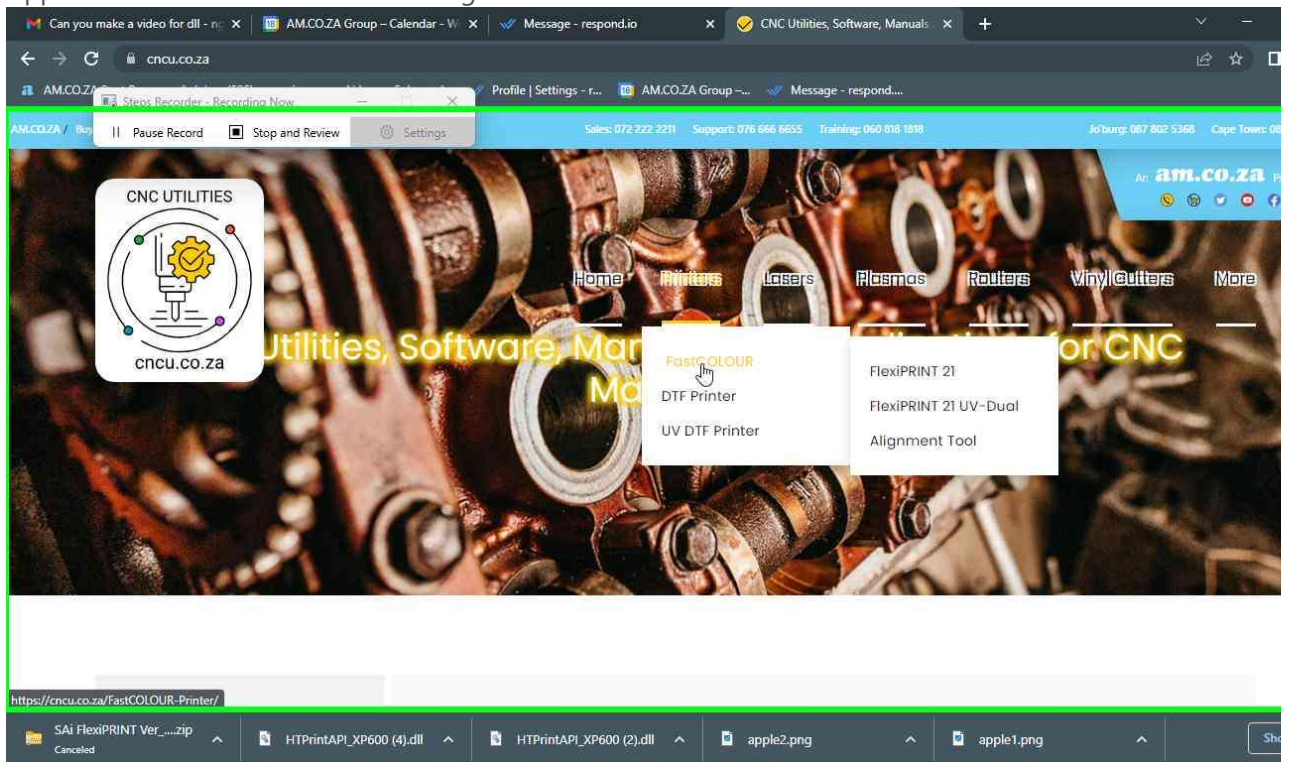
Can you make a video for dll - n
AM.CO.ZA Group – Calendar - W
Message - respond.io
CNC Utilities, Software, Manuals
cncu.co.za
AM.CO.ZA
Steps Recorder - Recording Now
Profile | Settings - r...
AM.CO.ZA Group -...
Message - respond....
Pause Record
Stop and Review
Settings
AM.CO.ZA / Bu
Sales: 072 222 2211 Support: 076 666 6655 Training: 060 818 1818
Jo'burg: 087 802 5368 Cape Town: 08
An am.co.za P
CNC UTILITIES
cncu.co.za
Home
Printers
Lasers
Plasmas
Routers
Vinyl Cutters
More
Utilities, Software, Ma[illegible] for CNC Ma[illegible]
FastCOLOUR
DTF Printer
UV DTF Printer
FlexiPRINT 21
FlexiPRINT 21 UV-Dual
Alignment Tool
https://cncu.co.za/FastCOLOUR-Printer/
SAi FlexiPRINT Ver_....zip
Canceled
HTPrintAPI_XP600 (4).dll
HTPrintAPI_XP600 (2).dll
apple2.png
apple1.png
Sho